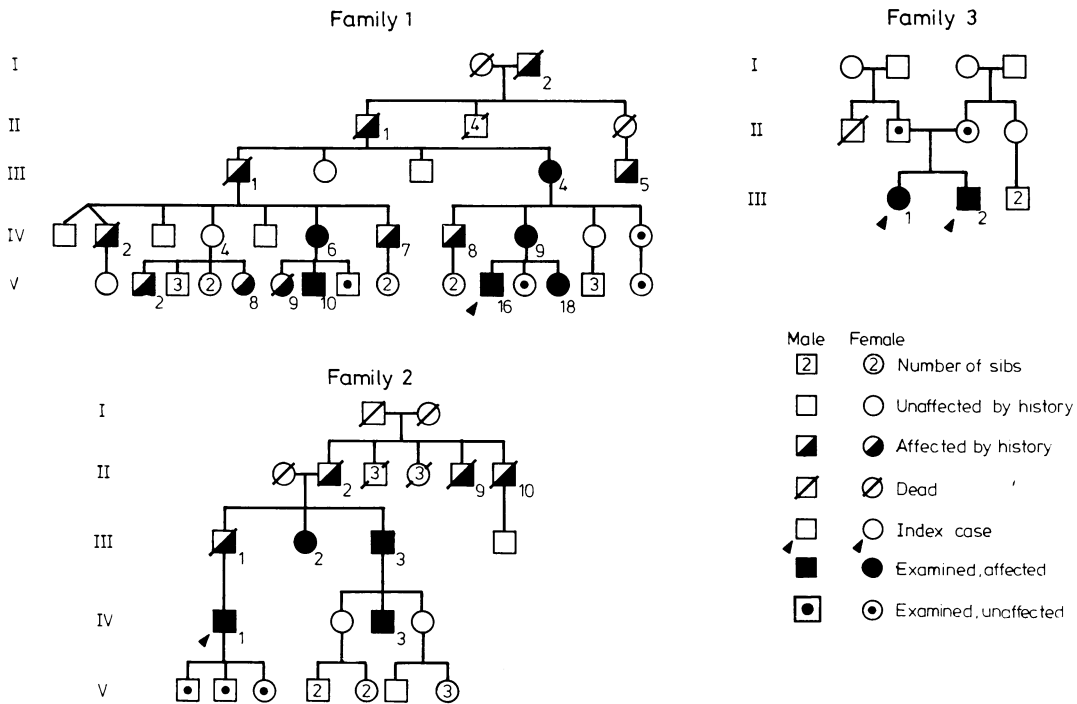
Family 1

I
2

II
1
4

III
1
4
5

IV
2
4
6
7
8
9

V
2
3
2
8
9
10
2
2
16
18
3

Family 3

I

II

III
1
2
2

Male Female
2 ② Number of sibs
Unaffected by history
Affected by history
Dead
Index case
Examined, affected
Examined, unaffected

Family 2

I

II
2
3
3
9
10

III
1
2
3

IV
1
3

V
2
2
3